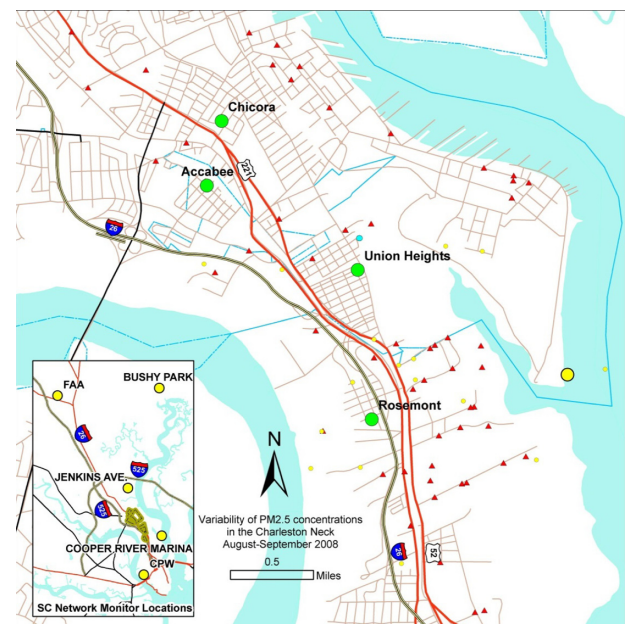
Chicora
Accabee
221
26
Union Heights
Rosemont
N
Variability of PM2.5 concentrations in the Charleston Neck August-September 2008
0.5
Miles
26
52
FAA
BUSHY PARK
26
526
JENKINS AVE.
526
COOPER RIVER MARINA
CPW
SC Network Monitor Locations